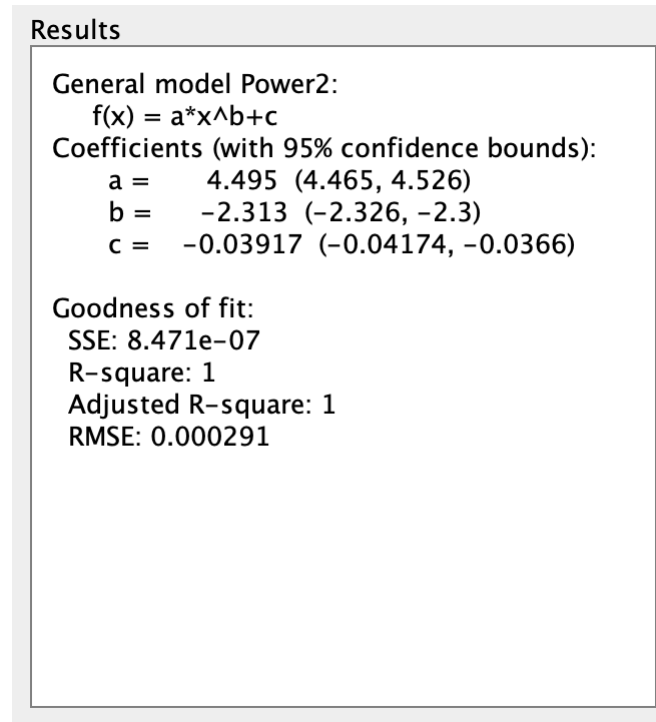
Results

General model Power2:
f(x) = a*x^b+c
Coefficients (with 95% confidence bounds):
a = 4.495 (4.465, 4.526)
b = −2.313 (−2.326, −2.3)
c = −0.03917 (−0.04174, −0.0366)

Goodness of fit:
SSE: 8.471e−07
R−square: 1
Adjusted R−square: 1
RMSE: 0.000291